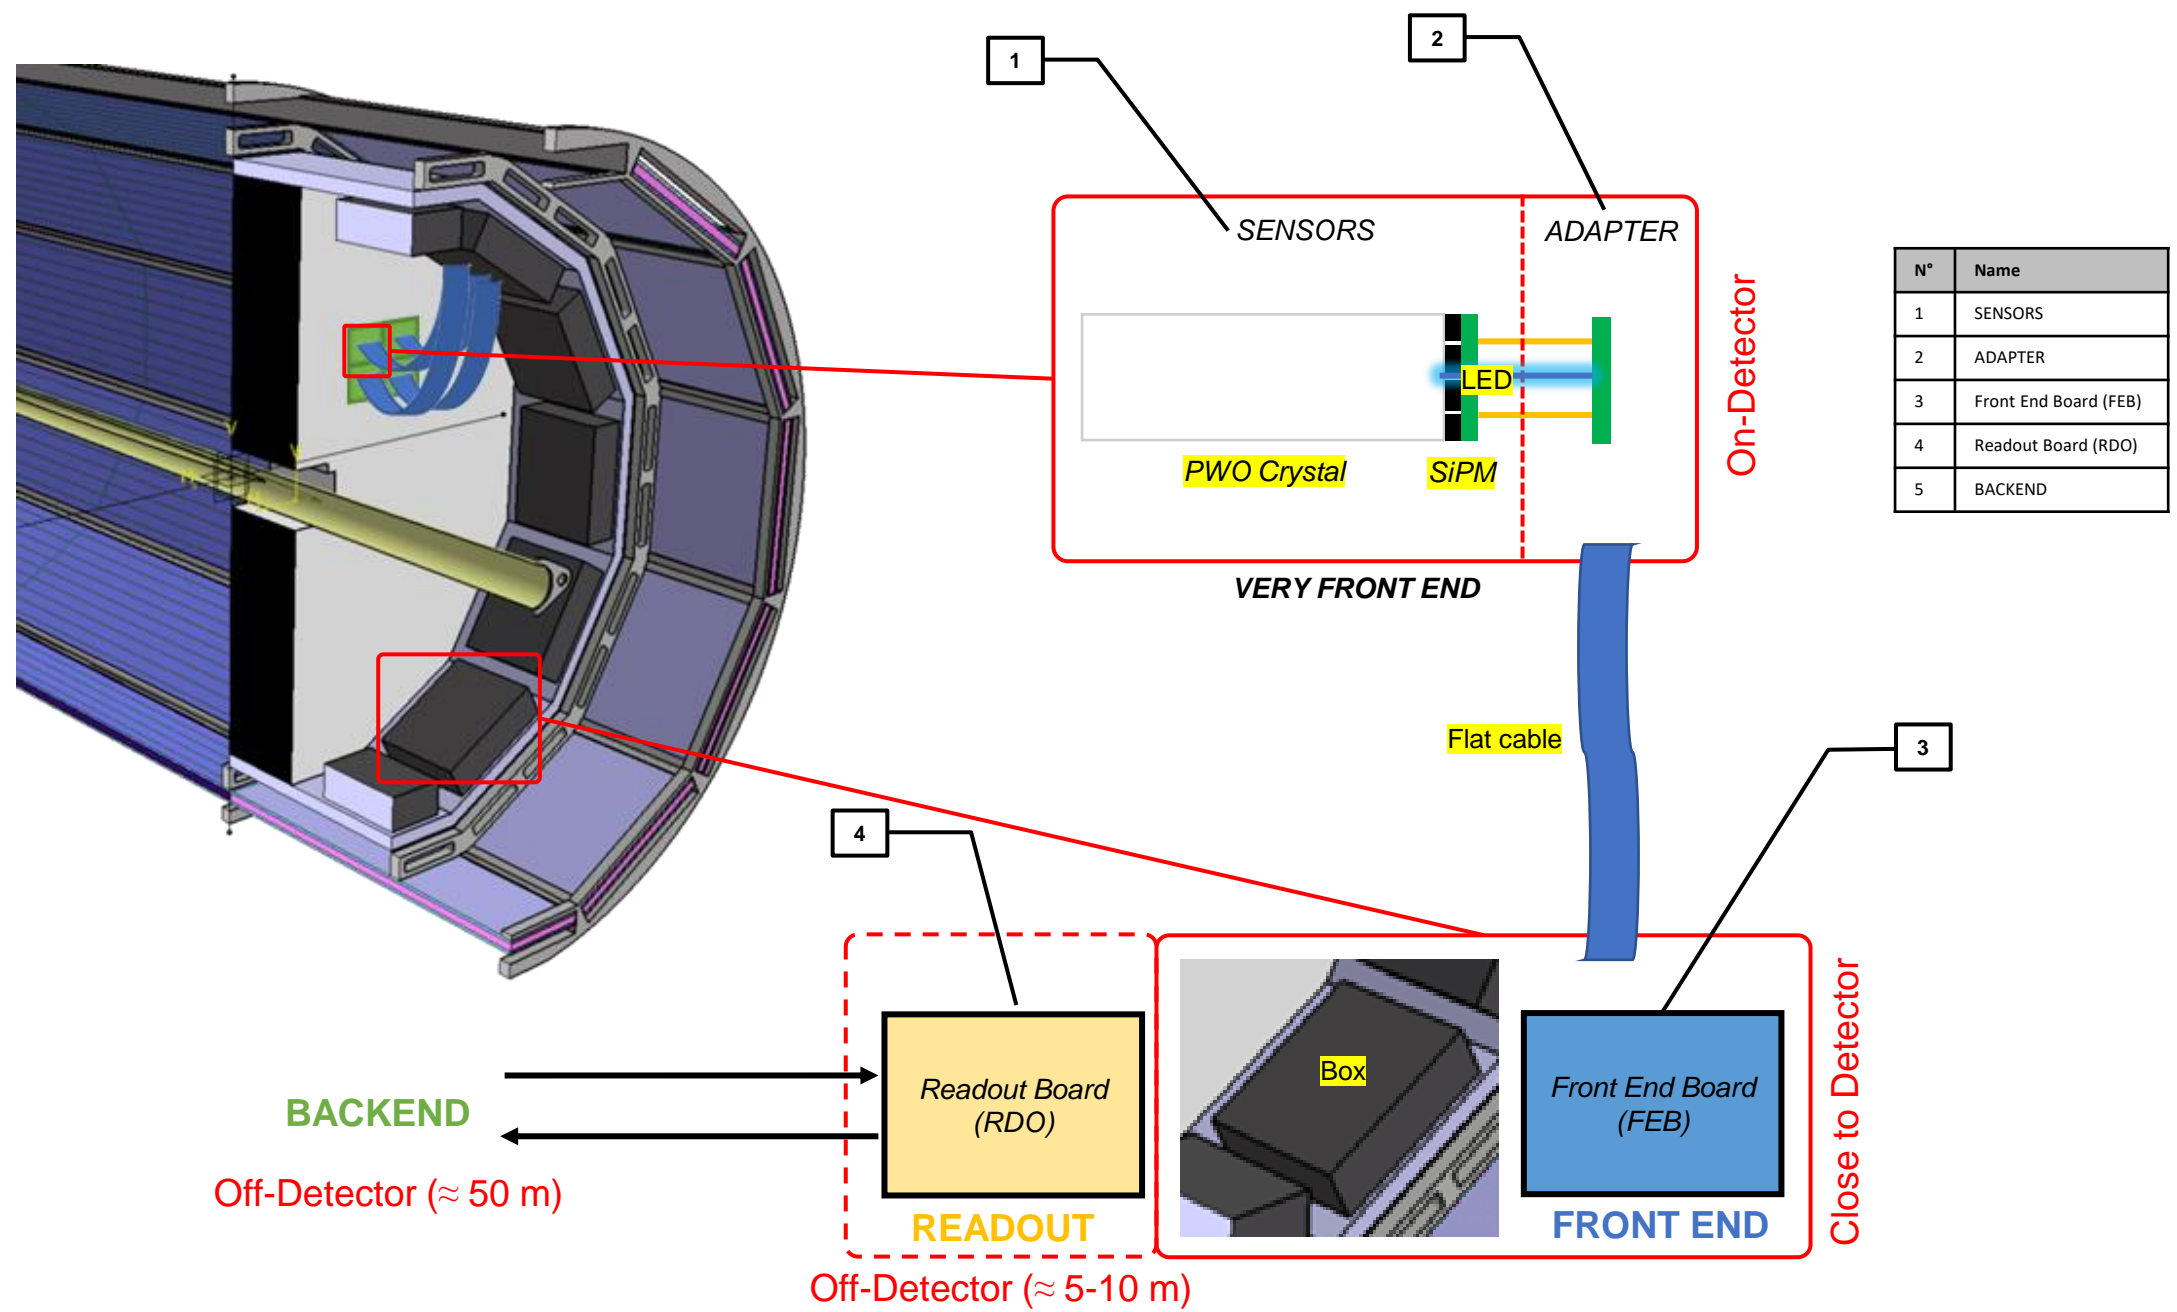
1

2

SENSORS

ADAPTER

LED

PWO Crystal

SiPM

On-Detector

VERY FRONT END

| N° | Name |
|---|---|
| 1 | SENSORS |
| 2 | ADAPTER |
| 3 | Front End Board (FEB) |
| 4 | Readout Board (RDO) |
| 5 | BACKEND |

Flat cable

3

4

Box

Readout Board (RDO)

Front End Board (FEB)

BACKEND

Off-Detector (≈ 50 m)

READOUT

FRONT END

Close to Detector

Off-Detector (≈ 5-10 m)